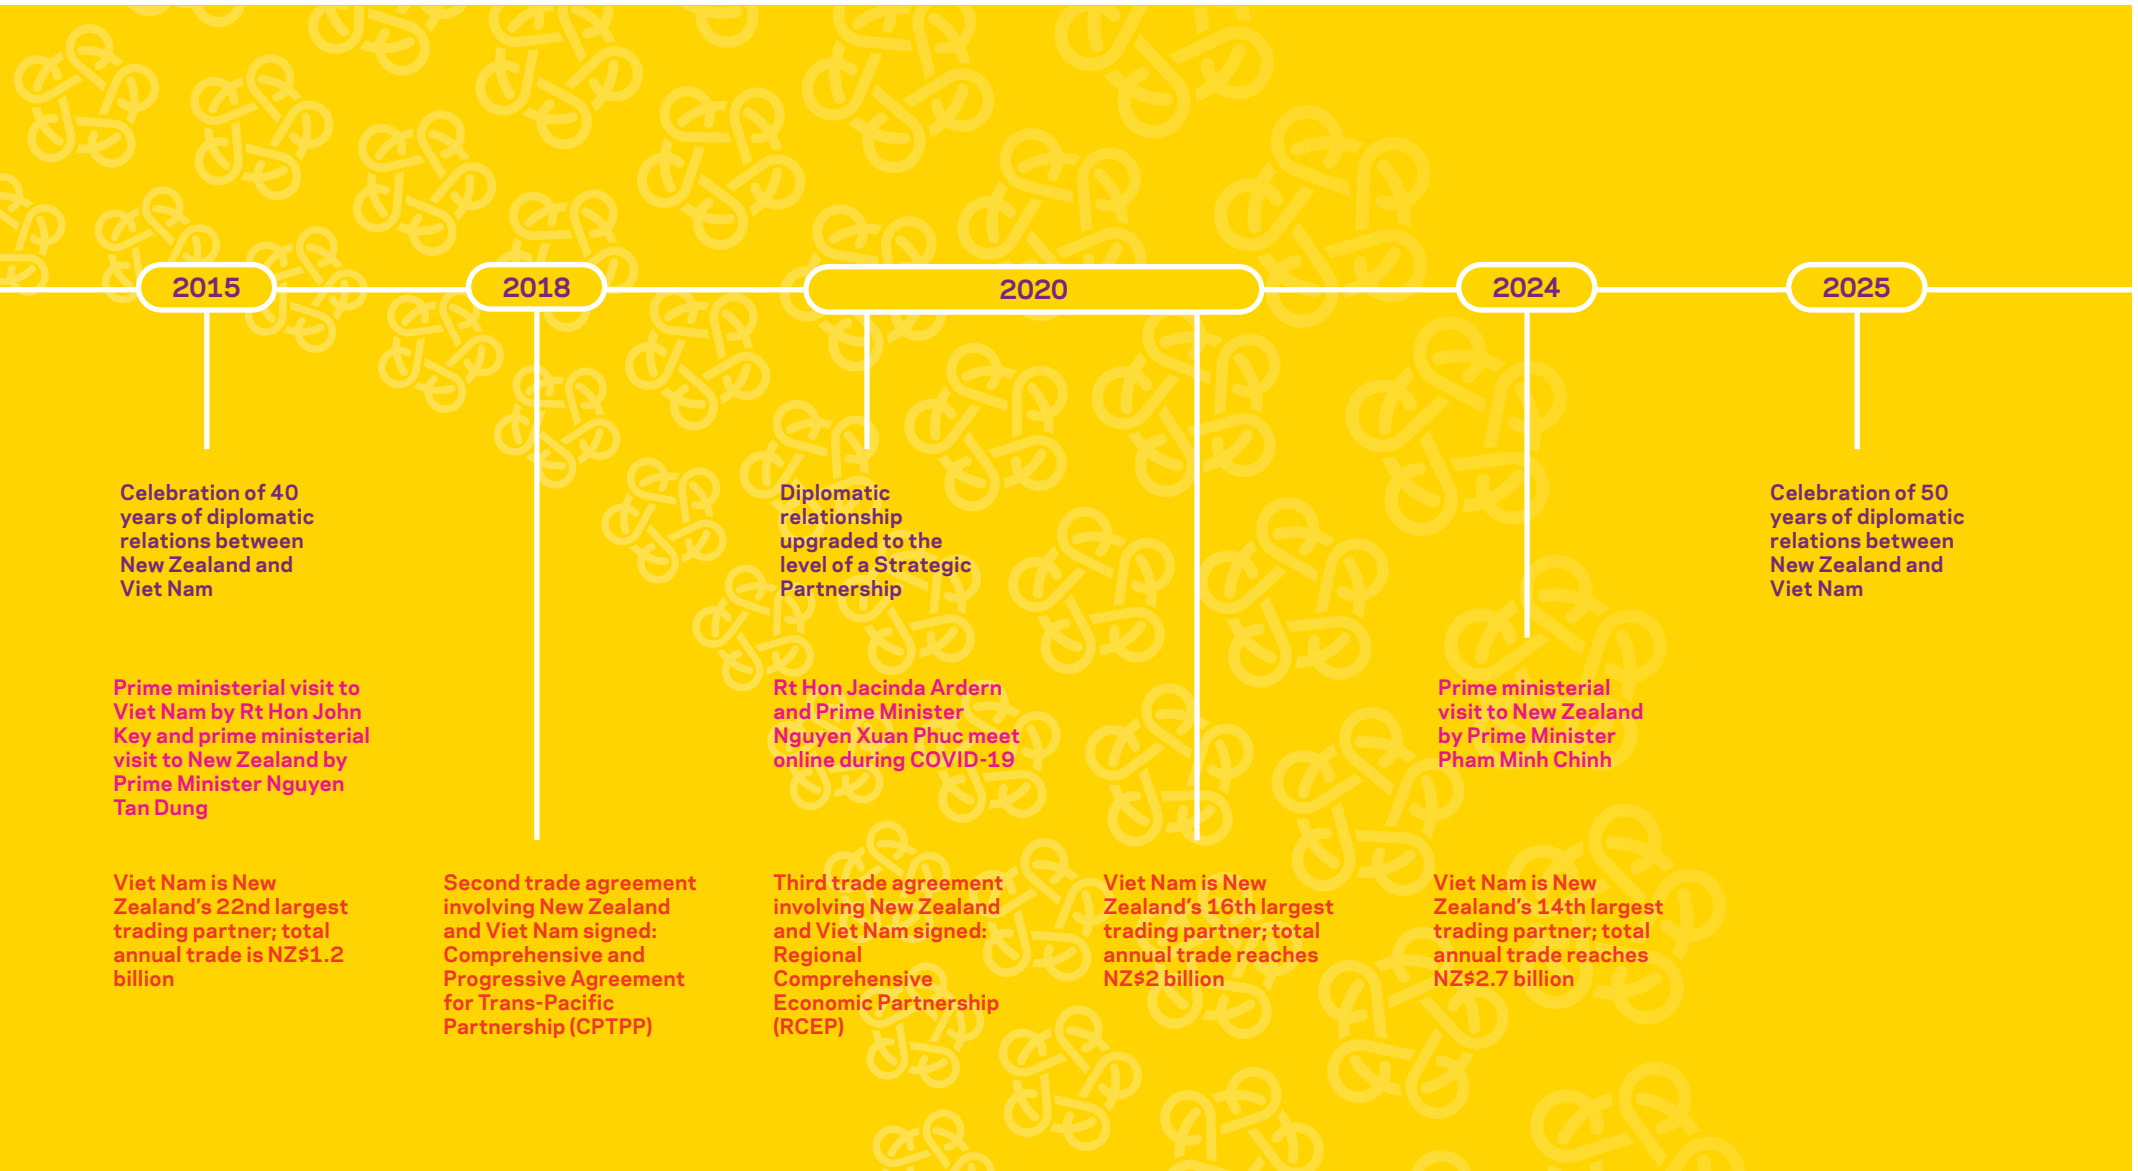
2015

2018

2020

2024

2025

Celebration of 40 years of diplomatic relations between New Zealand and Viet Nam

Prime ministerial visit to Viet Nam by Rt Hon John Key and prime ministerial visit to New Zealand by Prime Minister Nguyen Tan Dung

Viet Nam is New Zealand's 22nd largest trading partner; total annual trade is NZ$1.2 billion

Second trade agreement involving New Zealand and Viet Nam signed: Comprehensive and Progressive Agreement for Trans-Pacific Partnership (CPTPP)

Diplomatic relationship upgraded to the level of a Strategic Partnership

Rt Hon Jacinda Ardern and Prime Minister Nguyen Xuan Phuc meet online during COVID-19

Third trade agreement involving New Zealand and Viet Nam signed: Regional Comprehensive Economic Partnership (RCEP)

Viet Nam is New Zealand's 16th largest trading partner; total annual trade reaches NZ$2 billion

Prime ministerial visit to New Zealand by Prime Minister Pham Minh Chinh

Viet Nam is New Zealand's 14th largest trading partner; total annual trade reaches NZ$2.7 billion

Celebration of 50 years of diplomatic relations between New Zealand and Viet Nam